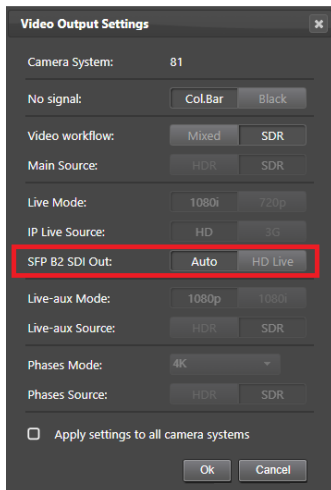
Video Output Settings

Camera System: 81

No signal: Col.Bar Black

Video workflow: Mixed SDR

Main Source: HDR SDR

Live Mode: 1080i 720p

IP Live Source: HD 3G

SFP B2 SDI Out: Auto HD Live

Live-aux Mode: 1080p 1080i

Live-aux Source: HDR SDR

Phases Mode: 4K

Phases Source: HDR SDR

Apply settings to all camera systems

Ok Cancel